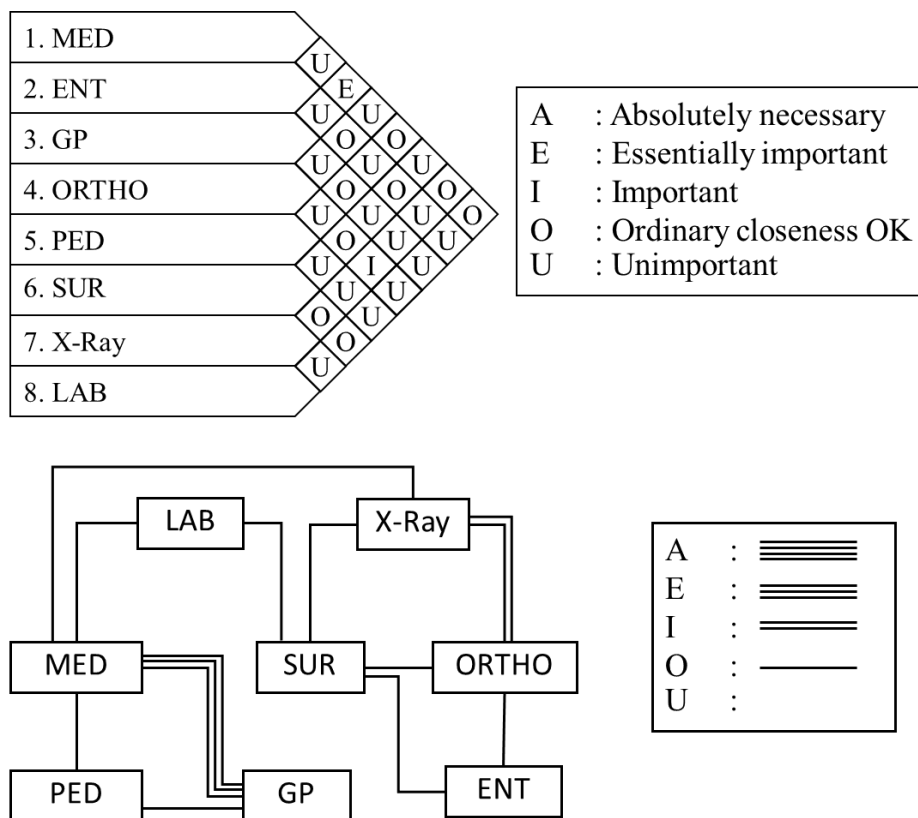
1. MED
2. ENT
3. GP
4. ORTHO
5. PED
6. SUR
7. X-Ray
8. LAB

U
E
U U
O O
U U U
O O O
U U U O
O U U
U I U
U U
O U
O
U

A : Absolutely necessary
E : Essentially important
I : Important
O : Ordinary closeness OK
U : Unimportant

LAB
X-Ray
MED
SUR
ORTHO
PED
GP
ENT

A :
E :
I :
O :
U :